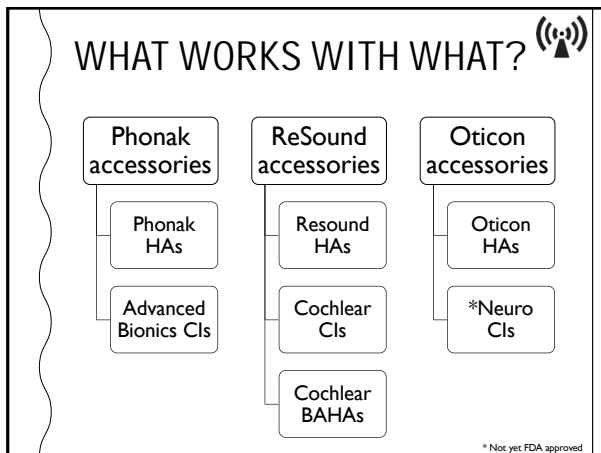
WHAT WORKS WITH WHAT?

Phonak accessories

Phonak HAs

Advanced Bionics CIs

ReSound accessories

Resound HAs

Cochlear CIs

Cochlear BAHAs

Oticon accessories

Oticon HAs

*Neuro CIs

* Not yet FDA approved